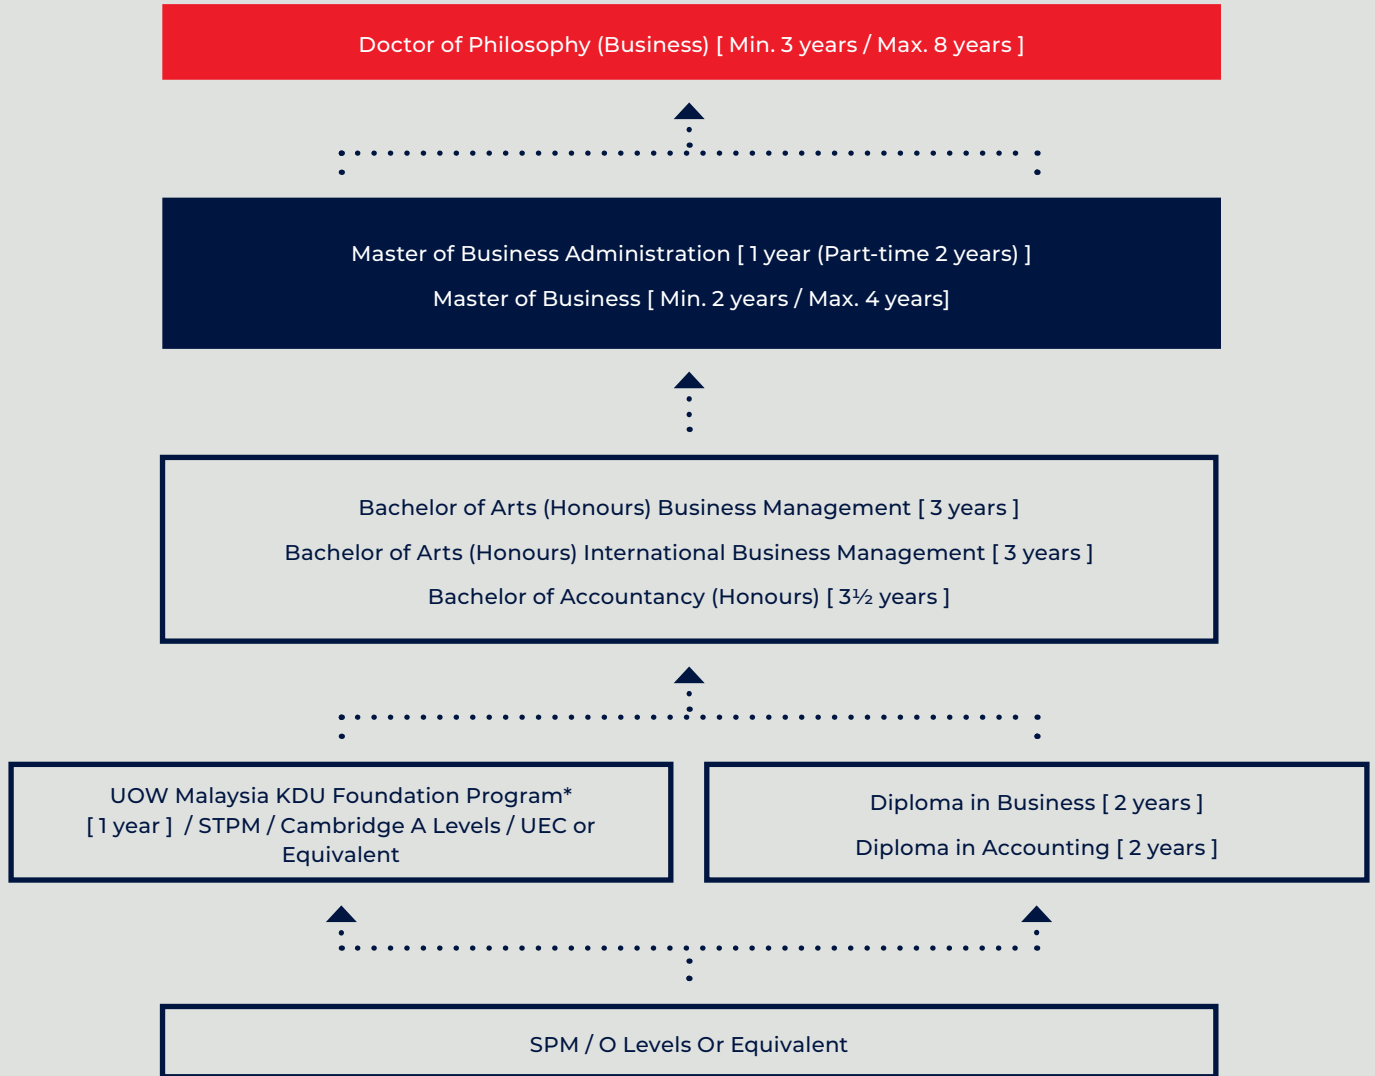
Doctor of Philosophy (Business) [ Min. 3 years / Max. 8 years ]

Master of Business Administration [ 1 year (Part-time 2 years) ]

Master of Business [ Min. 2 years / Max. 4 years]

Bachelor of Arts (Honours) Business Management [ 3 years ]

Bachelor of Arts (Honours) International Business Management [ 3 years ]

Bachelor of Accountancy (Honours) [ 3½ years ]

UOW Malaysia KDU Foundation Program* [ 1 year ] / STPM / Cambridge A Levels / UEC or Equivalent

Diploma in Business [ 2 years ]

Diploma in Accounting [ 2 years ]

SPM / O Levels Or Equivalent